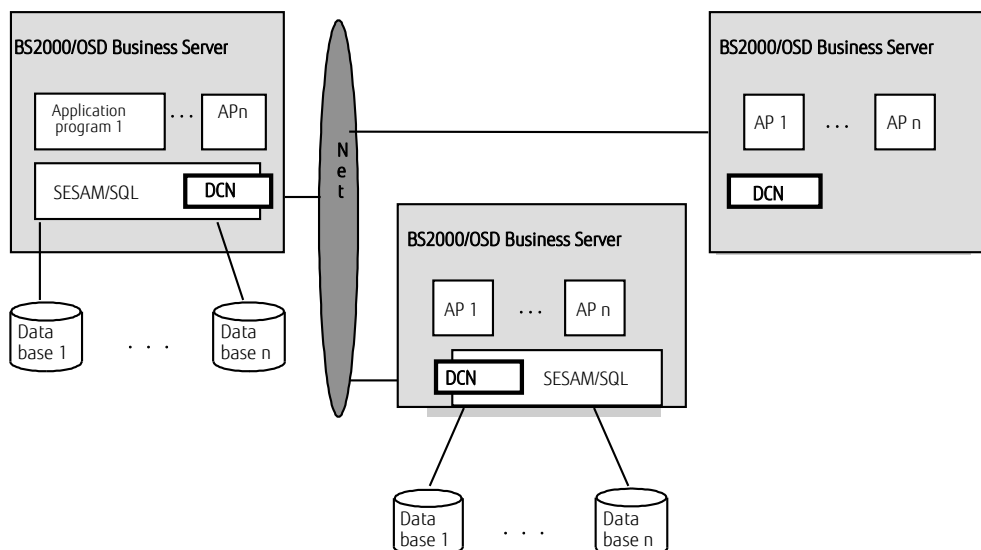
BS2000/OSD Business Server

Application program 1

. . .

APn

SESAM/SQL

DCN

Data base 1

. . .

Data base n

N
e
t

BS2000/OSD Business Server

AP 1

. . .

AP n

DCN

SESAM/SQL

Data base 1

. . .

Data base n

BS2000/OSD Business Server

AP 1

. . .

AP n

DCN